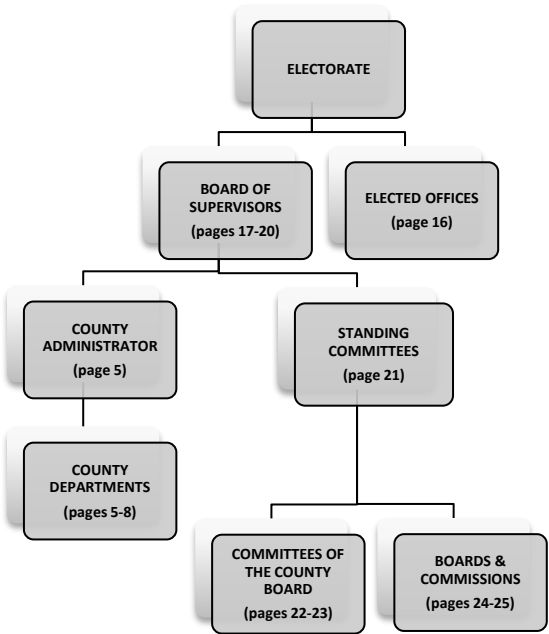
ELECTORATE

BOARD OF SUPERVISORS
(pages 17-20)

ELECTED OFFICES
(page 16)

COUNTY ADMINISTRATOR
(page 5)

STANDING COMMITTEES
(page 21)

COUNTY DEPARTMENTS
(pages 5-8)

COMMITTEES OF THE COUNTY BOARD
(pages 22-23)

BOARDS & COMMISSIONS
(pages 24-25)